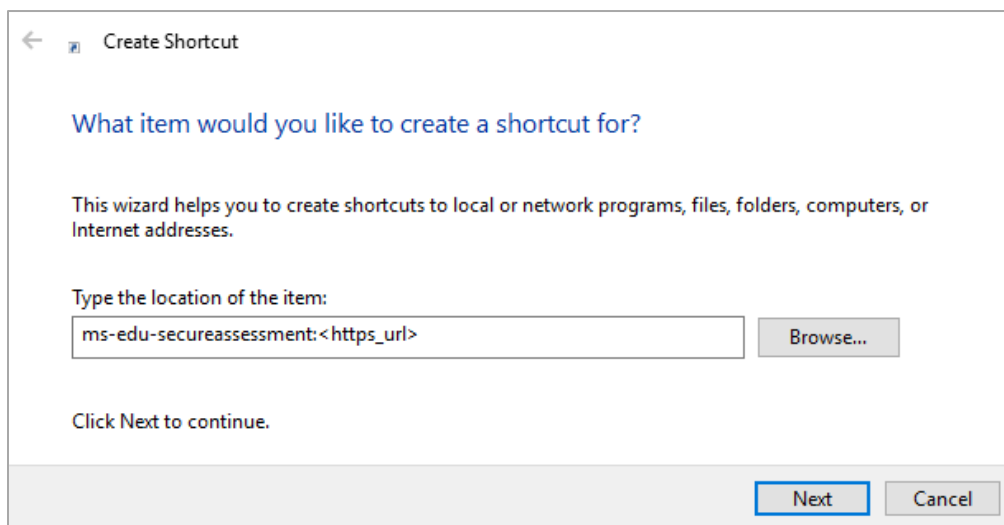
Create Shortcut

What item would you like to create a shortcut for?

This wizard helps you to create shortcuts to local or network programs, files, folders, computers, or Internet addresses.

Type the location of the item:

ms-edu-secureassessment:<https_url>

Browse...

Click Next to continue.

Next

Cancel